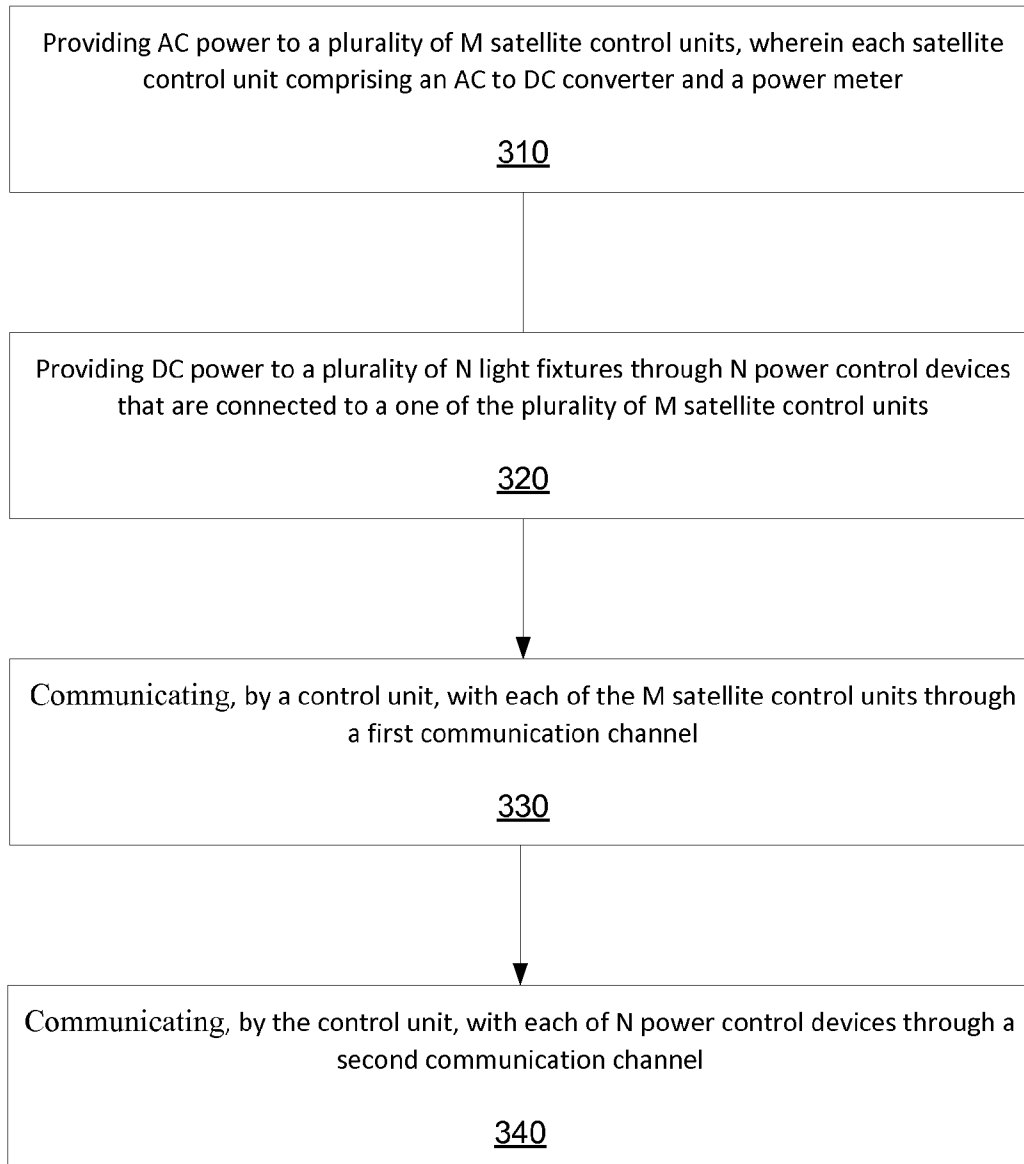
Providing AC power to a plurality of M satellite control units, wherein each satellite control unit comprising an AC to DC converter and a power meter

310

Providing DC power to a plurality of N light fixtures through N power control devices that are connected to a one of the plurality of M satellite control units

320

Communicating, by a control unit, with each of the M satellite control units through a first communication channel

330

Communicating, by the control unit, with each of N power control devices through a second communication channel

340